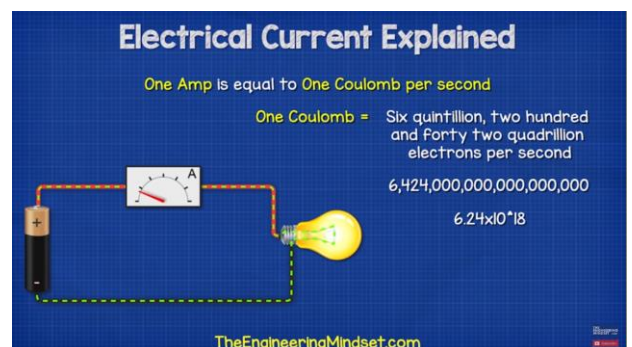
Electrical Current Explained

One Amp is equal to One Coulomb per second

One Coulomb = Six quintillion, two hundred and forty two quadrillion electrons per second

6,424,000,000,000,000,000

6.24x10^18

A

+

-

TheEngineeringMindset.com